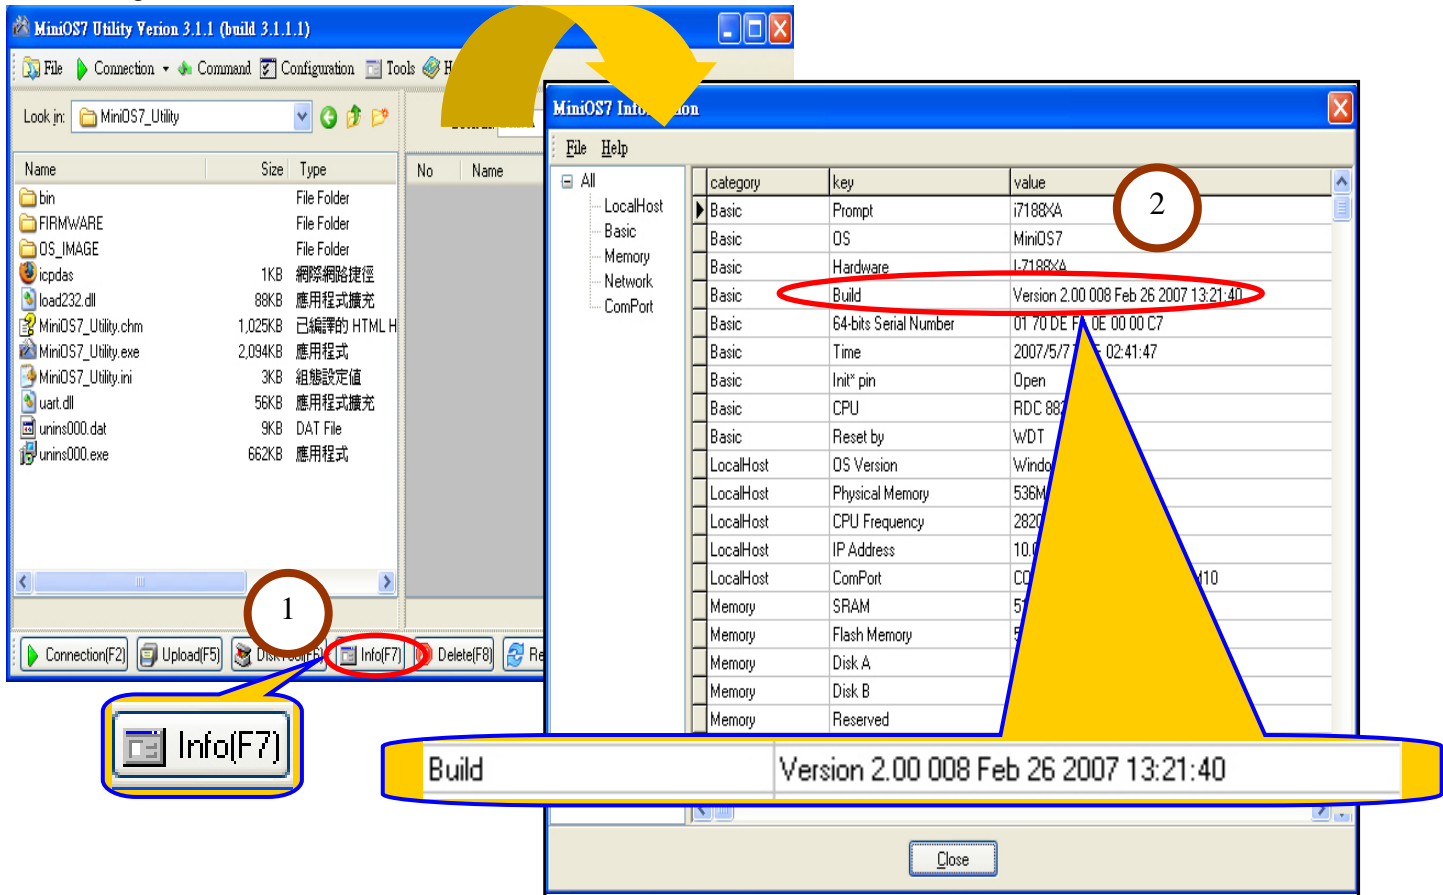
MiniOS7 Utility Verion 3.1.1 (build 3.1.1.1)

File Connection Command Configuration Tools H

Look in: MiniOS7_Utility

| Name | Size | Type |
|---|---|---|
| bin | | File Folder |
| FIRMWARE | | File Folder |
| OS_IMAGE | | File Folder |
| icpdas | 1KB | 網際網路捷徑 |
| load232.dll | 88KB | 應用程式擴充 |
| MiniOS7_Utility.chm | 1,025KB | 已編譯的 HTML H |
| MiniOS7_Utility.exe | 2,094KB | 應用程式 |
| MiniOS7_Utility.ini | 3KB | 組態設定值 |
| uart.dll | 56KB | 應用程式擴充 |
| unins000.dat | 9KB | DAT File |
| unins000.exe | 662KB | 應用程式 |

No Name

Connection(F2) Upload(F5) Disk Tool(F6) Info(F7) Delete(F8) Re

1

Info(F7)

MiniOS7 Info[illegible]ion

File Help

All
LocalHost
Basic
Memory
Network
ComPort

2

| category | key | value |
|---|---|---|
| Basic | Prompt | i7188XA |
| Basic | OS | MiniOS7 |
| Basic | Hardware | I-7188XA |
| Basic | Build | Version 2.00 008 Feb 26 2007 13:21:40 |
| Basic | 64-bits Serial Number | 01 70 DE F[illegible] 0E 00 00 C7 |
| Basic | Time | 2007/5/7 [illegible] 02:41:47 |
| Basic | Init* pin | Open |
| Basic | CPU | RDC 88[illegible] |
| Basic | Reset by | WDT |
| LocalHost | OS Version | Windo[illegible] |
| LocalHost | Physical Memory | 536M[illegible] |
| LocalHost | CPU Frequency | 282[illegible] |
| LocalHost | IP Address | 10.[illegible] |
| LocalHost | ComPort | CO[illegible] 10 |
| Memory | SRAM | 5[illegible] |
| Memory | Flash Memory | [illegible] |
| Memory | Disk A | |
| Memory | Disk B | |
| Memory | Reserved | |

| Build | Version 2.00 008 Feb 26 2007 13:21:40 |
|---|---|

Close